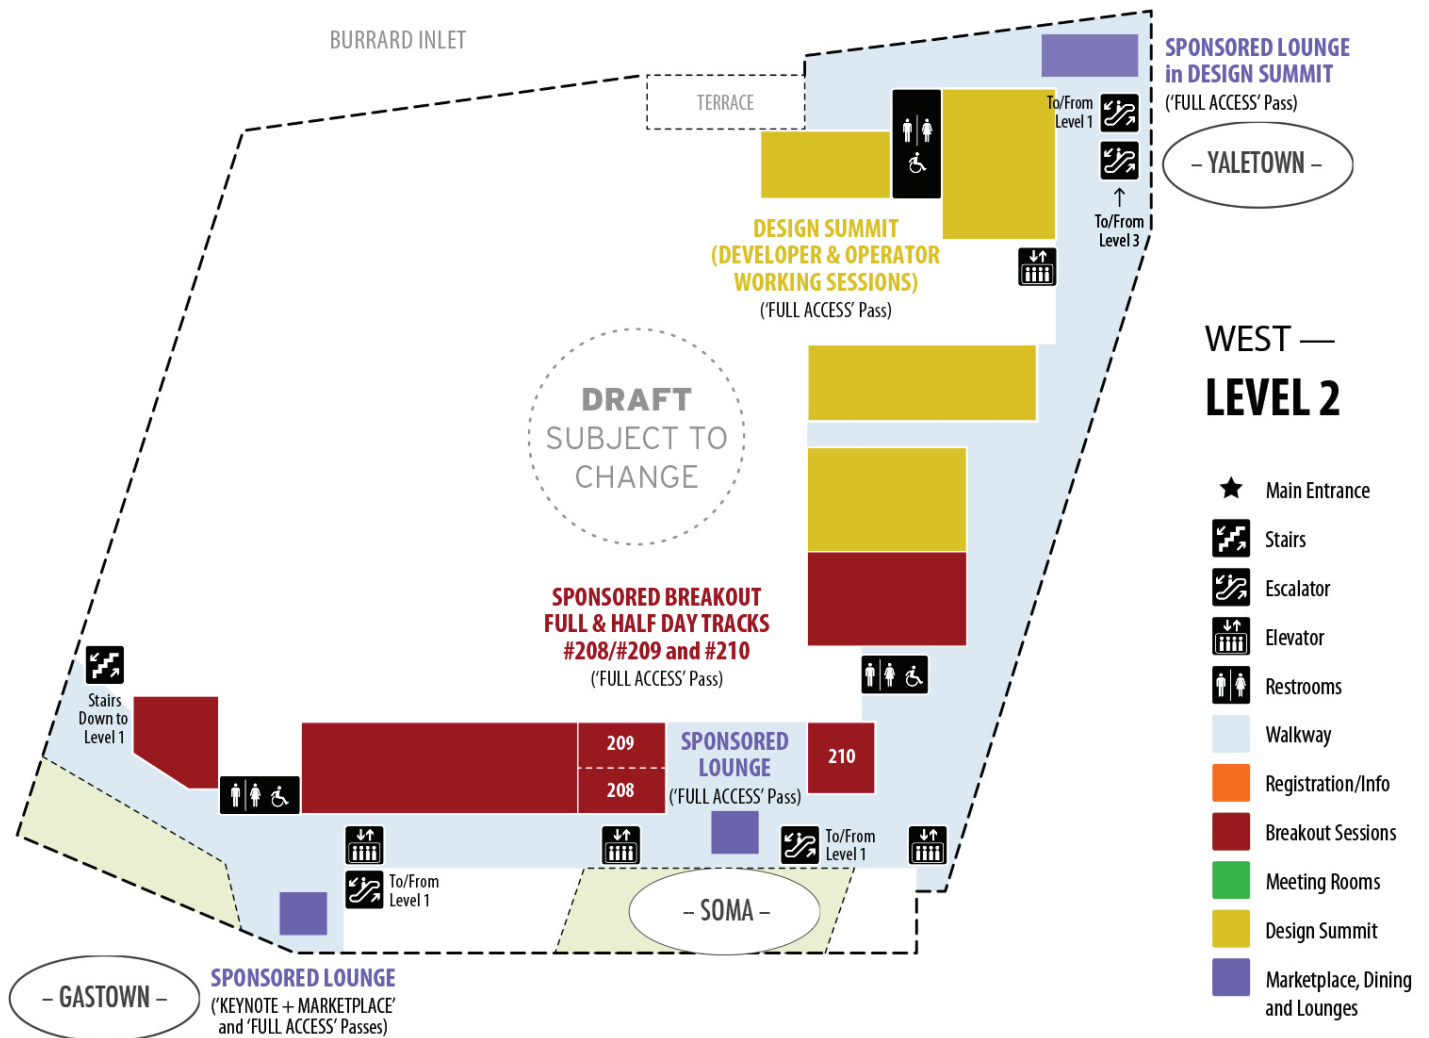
BURRARD INLET

TERRACE

SPONSORED LOUNGE in DESIGN SUMMIT
('FULL ACCESS' Pass)

To/From Level 1

– YALETOWN –

To/From Level 3

DESIGN SUMMIT (DEVELOPER & OPERATOR WORKING SESSIONS)
('FULL ACCESS' Pass)

DRAFT
SUBJECT TO
CHANGE

WEST —
LEVEL 2

SPONSORED BREAKOUT FULL & HALF DAY TRACKS #208/#209 and #210
('FULL ACCESS' Pass)

Stairs Down to Level 1

209

208

SPONSORED LOUNGE
('FULL ACCESS' Pass)

210

To/From Level 1

To/From Level 1

– SOMA –

– GASTOWN –

SPONSORED LOUNGE
('KEYNOTE + MARKETPLACE' and 'FULL ACCESS' Passes)

Main Entrance
Stairs
Escalator
Elevator
Restrooms
Walkway
Registration/Info
Breakout Sessions
Meeting Rooms
Design Summit
Marketplace, Dining and Lounges